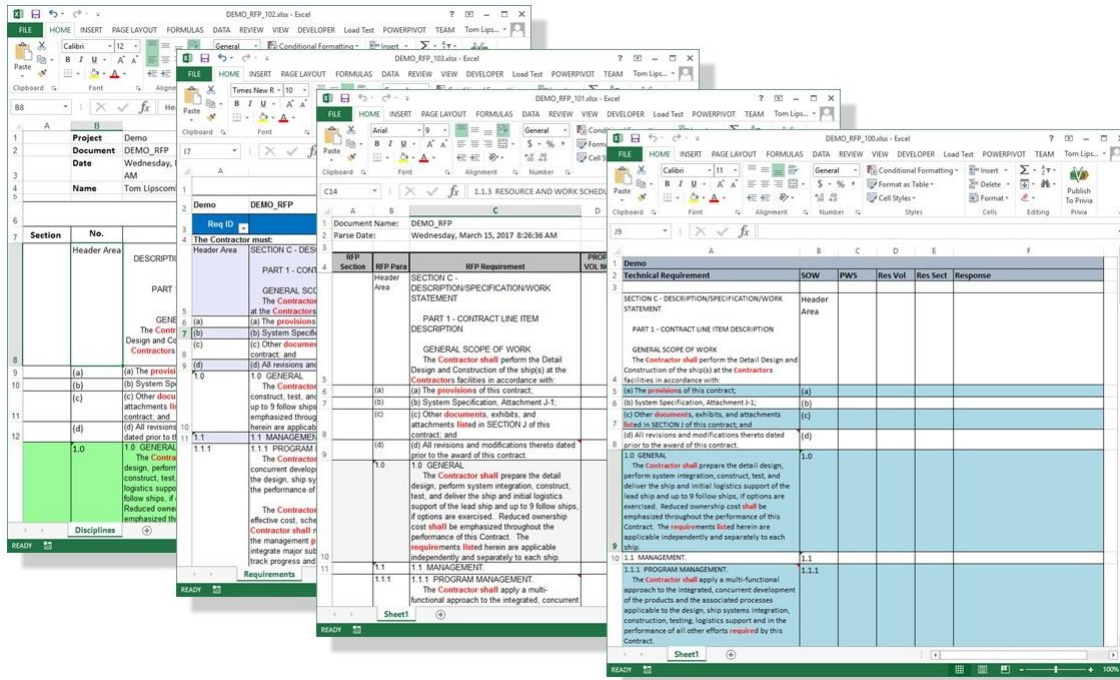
DEMO_RFP_102.xlsx - Excel

FILE HOME INSERT PAGE LAYOUT FORMULAS DATA REVIEW VIEW DEVELOPER Load Test POWERPIVOT TEAM Tom Lips...

Calibri 12 General Conditional Formatting Insert

Paste Clipboard Font

B8

| | A | B | |
|---|---|---|---|
| 1 | | Project | Demo |
| 2 | | Document | DEMO_RFP |
| 3 | | Date | Wednesday, AM |
| 4 | | Name | Tom Lipscomb |
| 7 | Section | No. | |
| 8 | | Header Area | DESCRIPTION PART GENE The Contr Design and Co Contractors |
| 9 | | (a) | (a) The provisi |
| 10 | | (b) | (b) System Spe |
| 11 | | (c) | (c) Other docu attachments lis contract; and |
| 12 | | (d) | (d) All revisions dated prior to th |
| | | 1.0 | 1.0 GENERAL The Contractor design, perform construct, test, logistics suppor follow ships, if Reduced owner emphasized thr |

Disciplines

READY

DEMO_RFP_103.xlsx - Excel

FILE HOME INSERT PAGE LAYOUT FORMULAS DATA REVIEW VIEW DEVELOPER Load Test POWERPIVOT TEAM Tom Lips...

Times New R 10

Paste Clipboard Font Alignm

I7

| | A | |
|---|---|---|
| 2 | Demo | DEMO_RFP |
| 3 | Req ID | |
| 4 | The Contractor must: | |
| 5 | Header Area | SECTION C - DES PART 1 - CON GENERAL SCO The Contractor at the Contractors |
| 6 | (a) | (a) The provisions |
| 7 | (b) | (b) System Specific |
| 8 | (c) | (c) Other documen contract; and |
| 9 | (d) | (d) All revisions an |
| 10 | 1.0 | 1.0 GENERAL The Contractor construct, test, and up to 9 follow ships emphasized throug herein are applicab |
| 11 | 1.1 | 1.1 MANAGEMEN |
| 12 | 1.1.1 | 1.1.1 PROGRAM concurrent develop the design, ship sy the performance of effective cost, sche Contractor shall r the management p integrate major sub track progress and |

Requirements

READY

DEMO_RFP_101.xlsx - Excel

FILE HOME INSERT PAGE LAYOUT FORMULAS DATA REVIEW VIEW DEVELOPER Load Test POWERPIVOT TEAM Tom Lips...

Arial 9 General

Paste Clipboard Font

C14 1.1.3 RESOURCE AND WORK SCHED

| | A | B | C |
|---|---|---|---|
| 1 | Document Name: | DEMO_RFP | |
| 2 | Parse Date: | Wednesday, March 15, 2017 8:26:36 AM | |
| 4 | RFP Section | RFP Para | RFP Requirement |
| 5 | | Header Area | SECTION C - DESCRIPTION/SPECIFICATION/WORK STATEMENT PART 1 - CONTRACT LINE ITEM DESCRIPTION GENERAL SCOPE OF WORK The Contractor shall perform the Detail Design and Construction of the ship(s) at the Contractors facilities in accordance with: |
| 6 | | (a) | (a) The provisions of this contract; |
| 7 | | (b) | (b) System Specification, Attachment J-1; |
| 8 | | (c) | (c) Other documents, exhibits, and attachments listed in SECTION J of this contract; and |
| 9 | | (d) | (d) All revisions and modifications thereto dated prior to the award of this contract. |
| 10 | | 1.0 | 1.0 GENERAL The Contractor shall prepare the detail design, perform system integration, construct, test, and deliver the ship and initial logistics support of the lead ship and up to 9 follow ships, if options are exercised. Reduced ownership cost shall be emphasized throughout the performance of this Contract. The requirements listed herein are applicable independently and separately to each ship. |
| 11 | | 1.1 | 1.1 MANAGEMENT |
| | | 1.1.1 | 1.1.1 PROGRAM MANAGEMENT. The Contractor shall apply a multi-functional approach to the integrated, concurrent |

Sheet1

READY

DEMO_RFP_100.xlsx - Excel

FILE HOME INSERT PAGE LAYOUT FORMULAS DATA REVIEW VIEW DEVELOPER Load Test POWERPIVOT TEAM Tom Lips...

Calibri 11 General Conditional Formatting Format as Table Cell Styles Insert Delete Format Publish To Privia

Clipboard Font Alignment Number Styles Cells Editing Privia

J9

| | A | B | C | D | E | F |
|---|---|---|---|---|---|---|
| 1 | Demo | | | | | |
| 2 | Technical Requirement | SOW | PWS | Res Vol | Res Sect | Response |
| 5 | SECTION C - DESCRIPTION/SPECIFICATION/WORK STATEMENT PART 1 - CONTRACT LINE ITEM DESCRIPTION GENERAL SCOPE OF WORK The Contractor shall perform the Detail Design and Construction of the ship(s) at the Contractors facilities in accordance with: | Header Area | | | | |
| 5 | (a) The provisions of this contract; | (a) | | | | |
| 6 | (b) System Specification, Attachment J-1; | (b) | | | | |
| 7 | (c) Other documents, exhibits, and attachments listed in SECTION J of this contract; and | (c) | | | | |
| 8 | (d) All revisions and modifications thereto dated prior to the award of this contract. | (d) | | | | |
| 9 | 1.0 GENERAL The Contractor shall prepare the detail design, perform system integration, construct, test, and deliver the ship and initial logistics support of the lead ship and up to 9 follow ships, if options are exercised. Reduced ownership cost shall be emphasized throughout the performance of this Contract. The requirements listed herein are applicable independently and separately to each ship. | 1.0 | | | | |
| 10 | 1.1 MANAGEMENT. | 1.1 | | | | |
| | 1.1.1 PROGRAM MANAGEMENT. The Contractor shall apply a multi-functional approach to the integrated, concurrent development of the products and the associated processes applicable to the design, ship systems integration, construction, testing, logistics support and in the performance of all other efforts required by this Contract. | 1.1.1 | | | | |

Sheet1

READY 100%